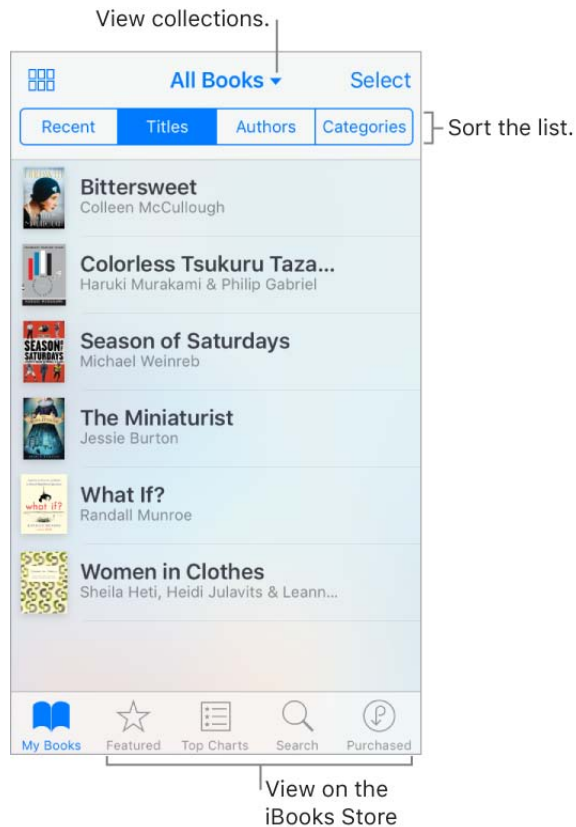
View collections.

All Books ▾

Select

Recent | Titles | Authors | Categories

Sort the list.

Bittersweet
Colleen McCullough

Colorless Tsukuru Taza...
Haruki Murakami & Philip Gabriel

Season of Saturdays
Michael Weinreb

The Miniaturist
Jessie Burton

What If?
Randall Munroe

Women in Clothes
Sheila Heti, Heidi Julavits & Leann...

My Books

Featured

Top Charts

Search

Purchased

View on the iBooks Store